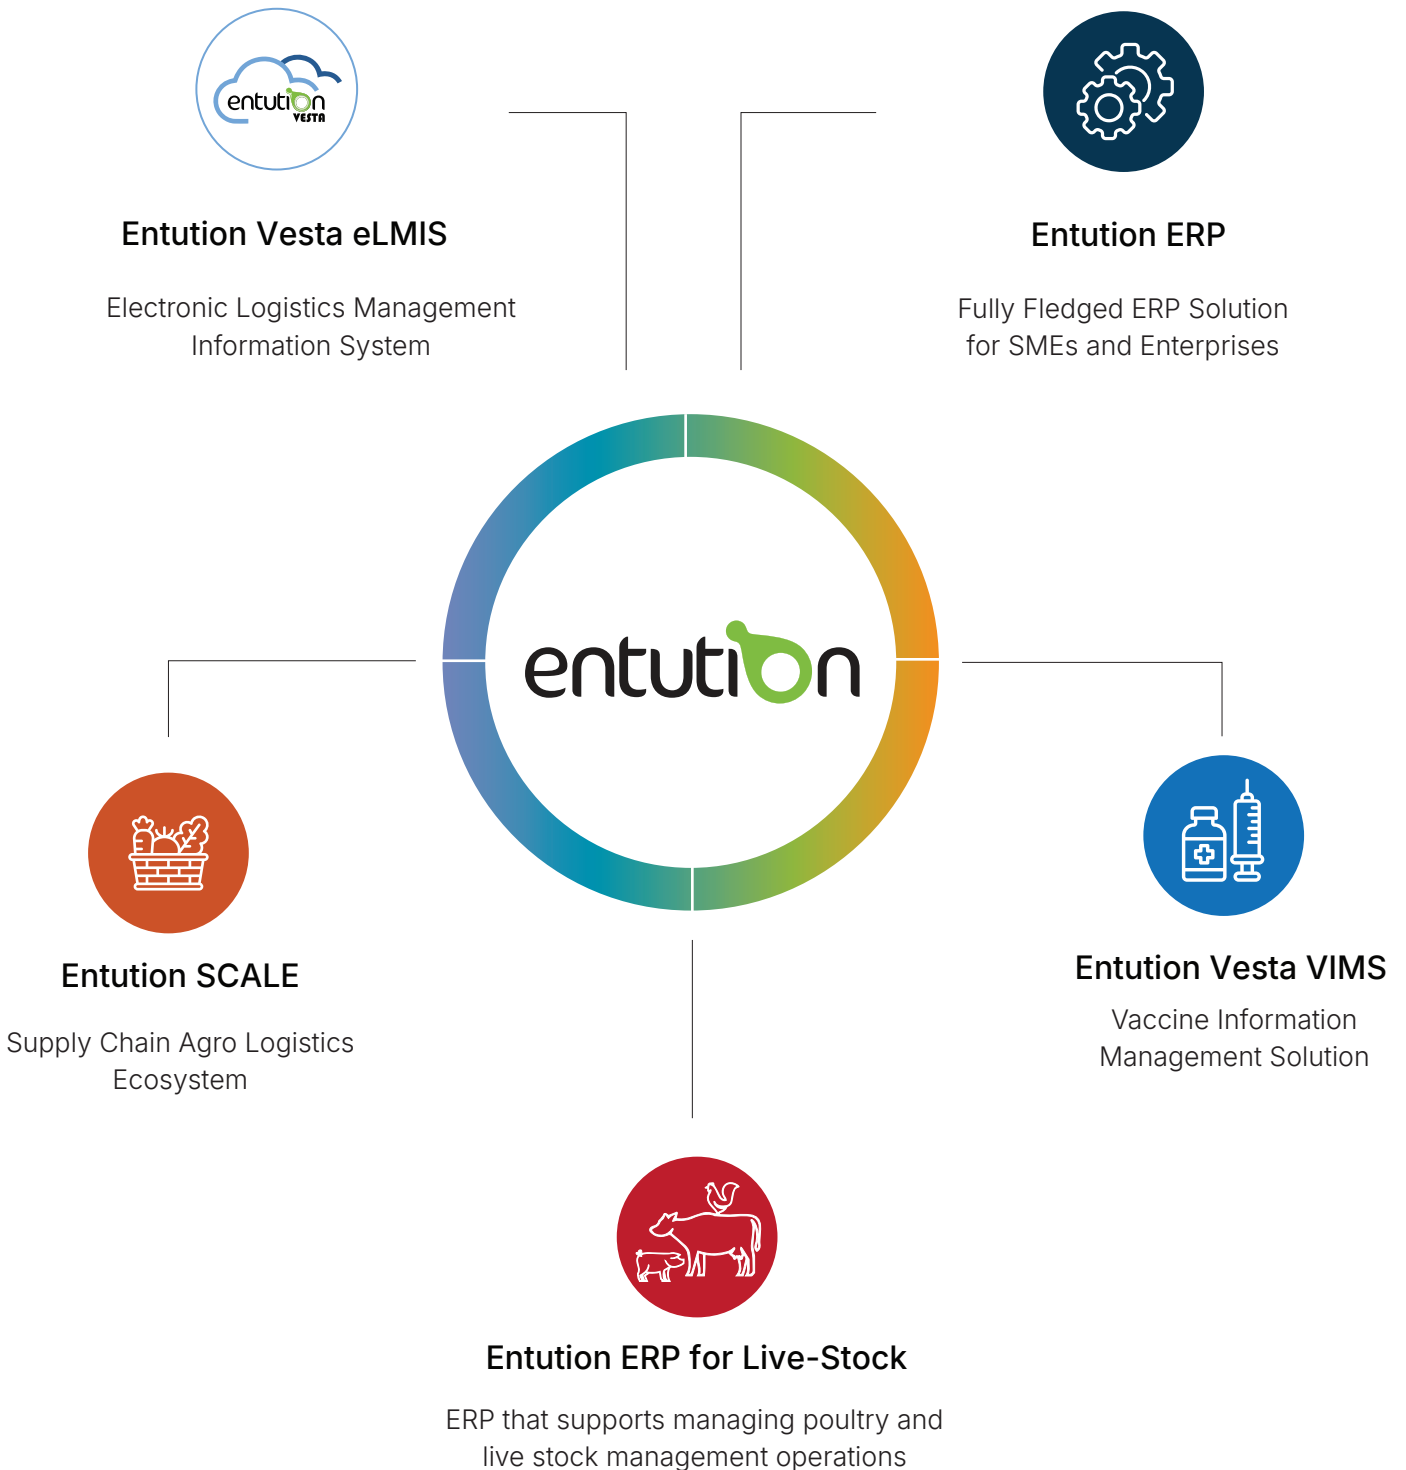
entution VESTA

Entution Vesta eLMIS

Electronic Logistics Management Information System

Entution ERP

Fully Fledged ERP Solution for SMEs and Enterprises

entution

Entution SCALE

Supply Chain Agro Logistics Ecosystem

Entution Vesta VIMS

Vaccine Information Management Solution

Entution ERP for Live-Stock

ERP that supports managing poultry and live stock management operations